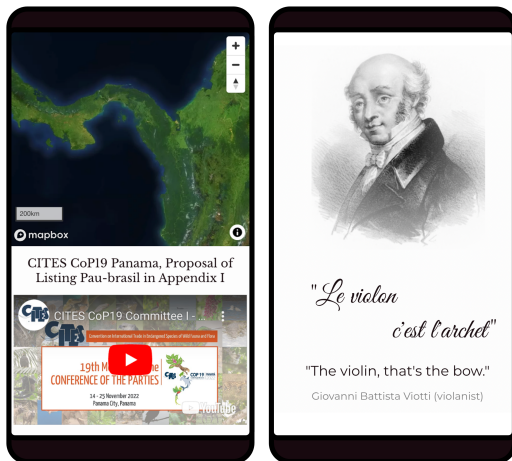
+
−
200km
mapbox
i

CITES CoP19 Panama, Proposal of Listing Pau-brasil in Appendix I

CITES CoP19 Committee I - ...
Convention on International Trade in Endangered Species of Wild Fauna and Flora
19th M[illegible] CONFERENCE OF THE PARTIES
14 - 25 November 2022
Panama City, Panama
CoP19
YouTube

"Le violon c'est l'archet"

"The violin, that's the bow."

Giovanni Battista Viotti (violanist)